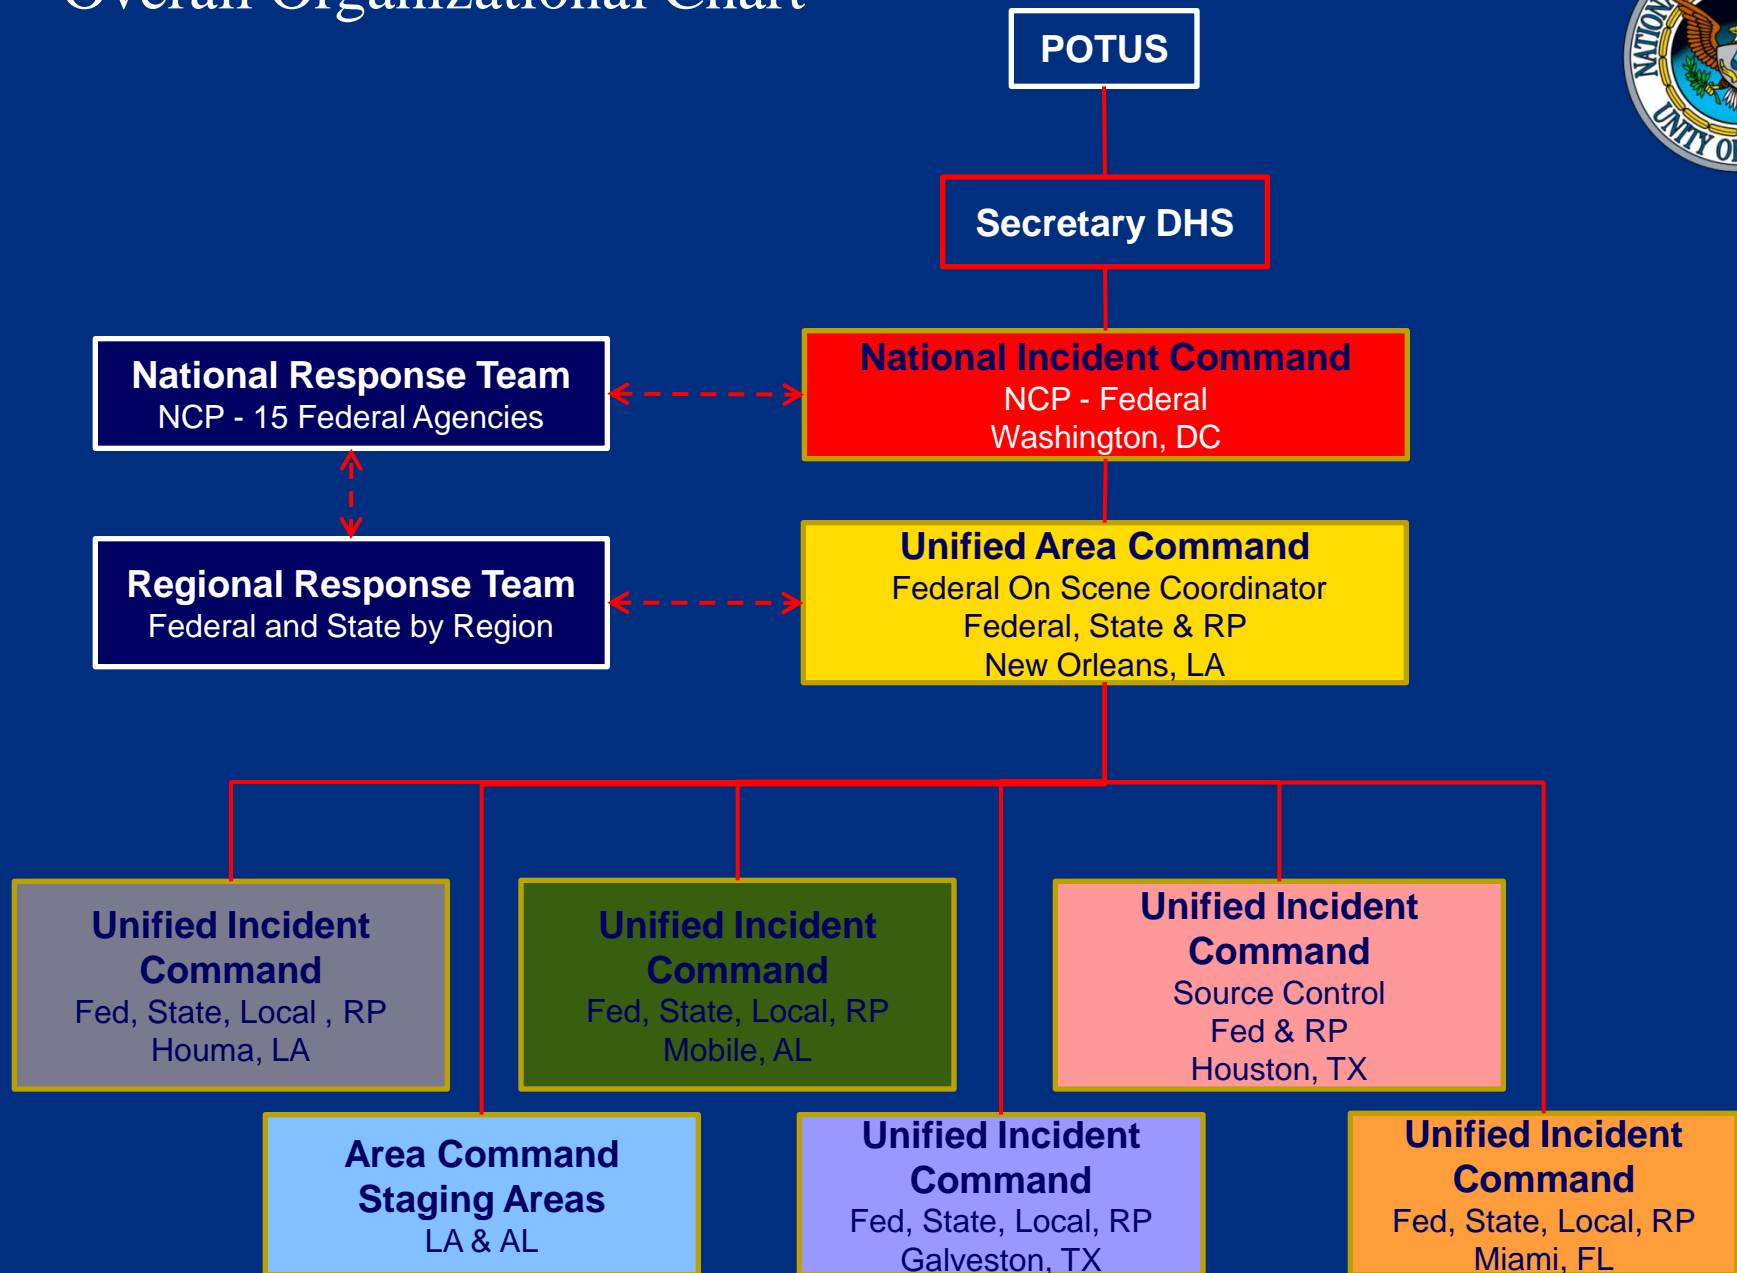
Overall Organizational Chart

POTUS

Secretary DHS

National Response Team
NCP - 15 Federal Agencies

National Incident Command
NCP - Federal
Washington, DC

Regional Response Team
Federal and State by Region

Unified Area Command
Federal On Scene Coordinator
Federal, State & RP
New Orleans, LA

Unified Incident Command
Fed, State, Local , RP
Houma, LA

Unified Incident Command
Fed, State, Local, RP
Mobile, AL

Unified Incident Command
Source Control
Fed & RP
Houston, TX

Area Command Staging Areas
LA & AL

Unified Incident Command
Fed, State, Local, RP
Galveston, TX

Unified Incident Command
Fed, State, Local, RP
Miami, FL

NATION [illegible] UNITY OF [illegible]